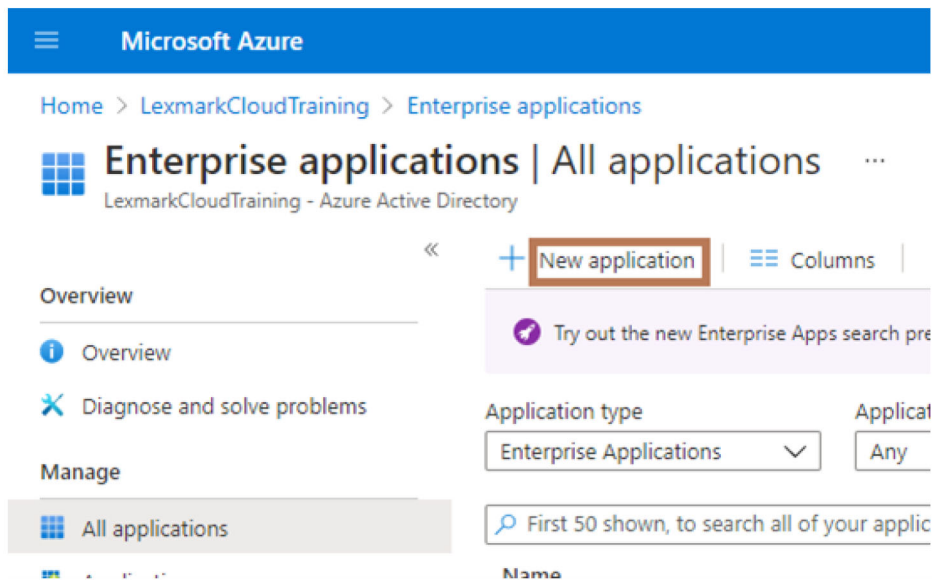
Microsoft Azure

Home > LexmarkCloudTraining > Enterprise applications

Enterprise applications | All applications ...

LexmarkCloudTraining - Azure Active Directory

«

+ New application | Columns |

Overview

Overview

Diagnose and solve problems

Manage

All applications

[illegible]

Try out the new Enterprise Apps search pre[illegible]

Application type

Enterprise Applications

Applicat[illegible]

Any

First 50 shown, to search all of your applic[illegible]

Name